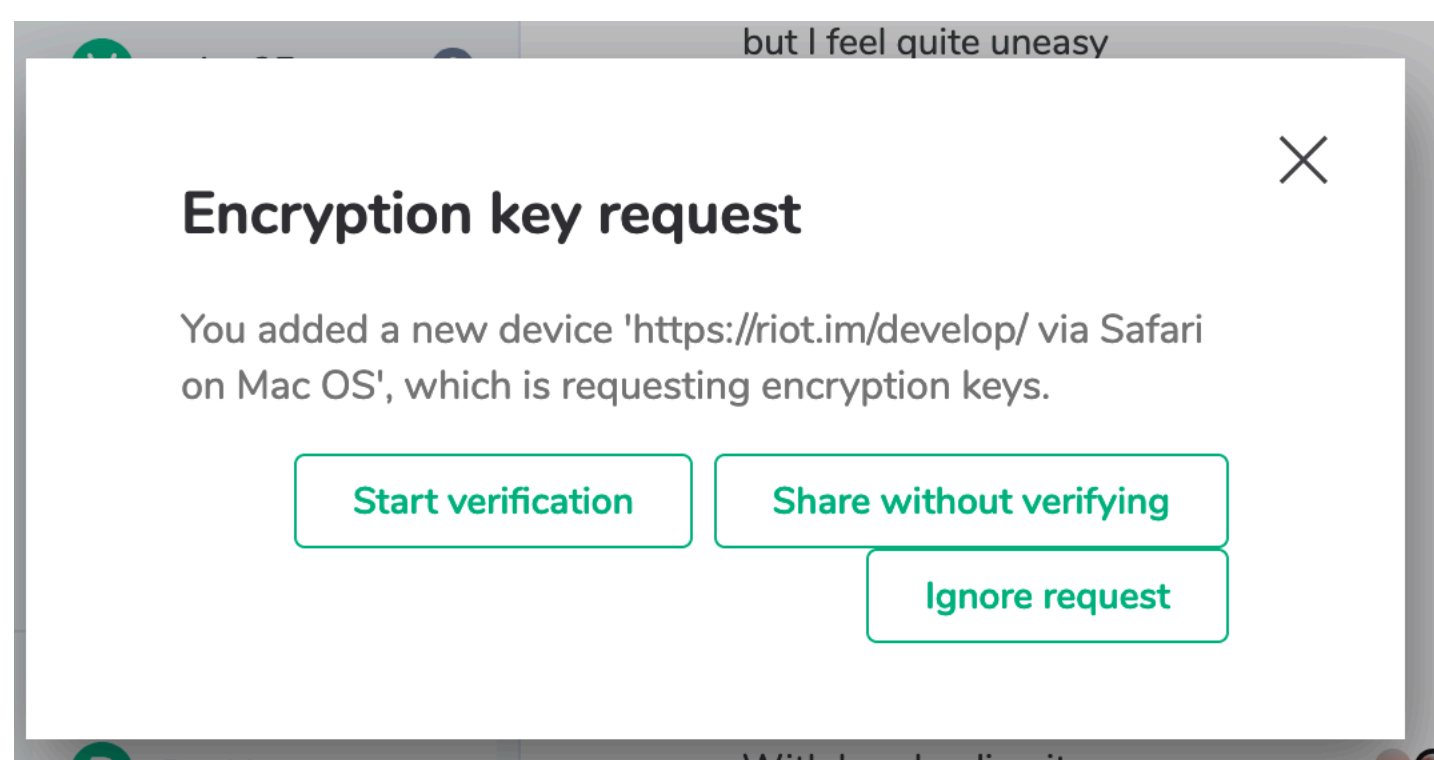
but I feel quite uneasy

Encryption key request

You added a new device 'https://riot.im/develop/ via Safari on Mac OS', which is requesting encryption keys.

Start verification

Share without verifying

Ignore request

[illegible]